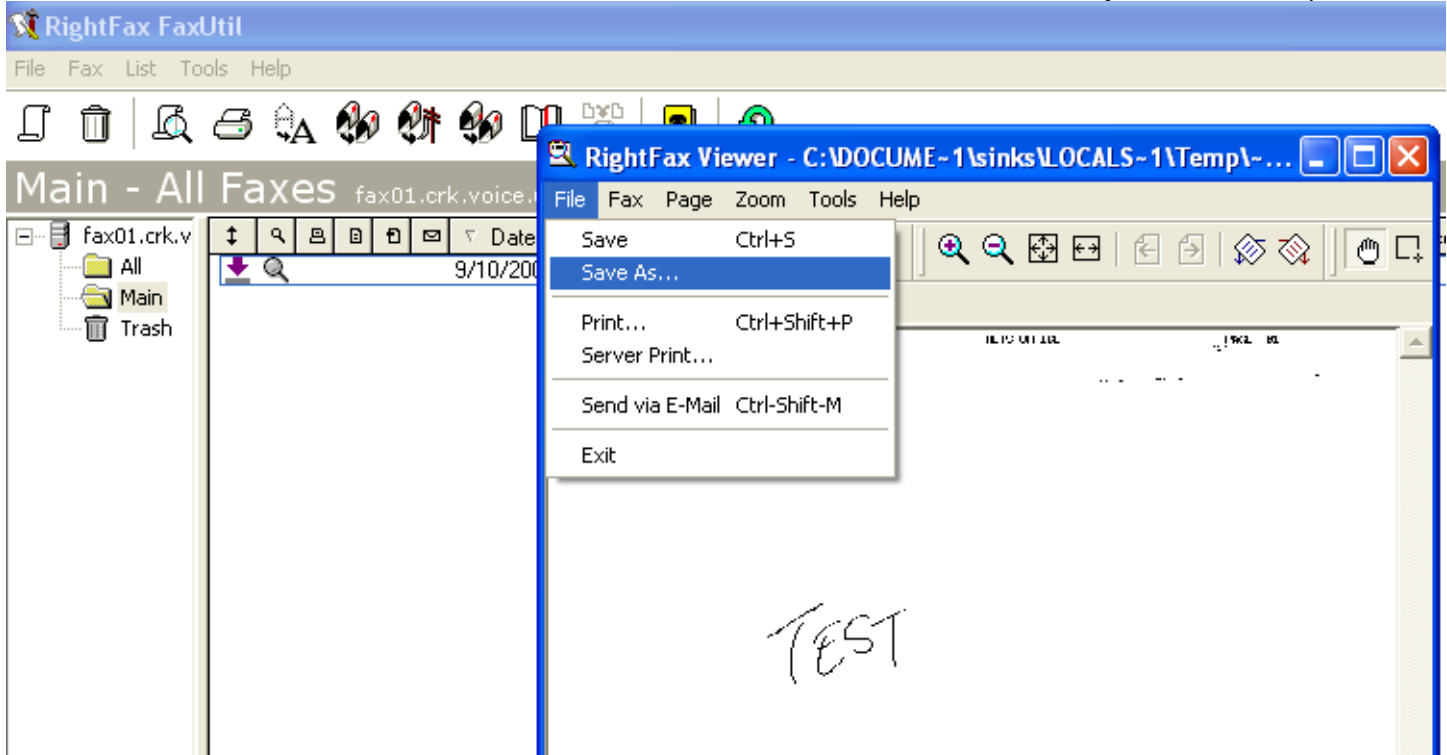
RightFax FaxUtil

File Fax List Tools Help

Main - All Faxes fax01.crk.voice.

fax01.crk.v
All
Main
Trash

Date
9/10/200

RightFax Viewer - C:\DOCUME~1\sinks\LOCALS~1\Temp\~...

File Fax Page Zoom Tools Help

Save Ctrl+S
Save As...
Print... Ctrl+Shift+P
Server Print...
Send via E-Mail Ctrl-Shift-M
Exit

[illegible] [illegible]

TEST